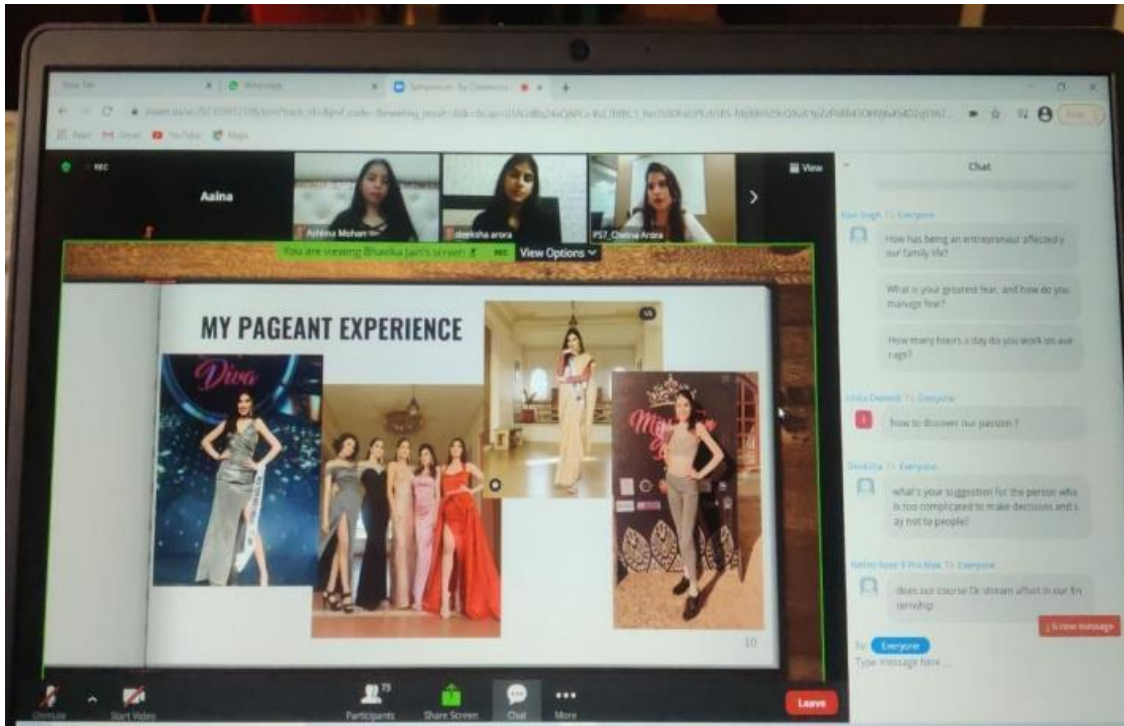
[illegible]

Apps Gmail YouTube Maps

REC

Aaina

Ashima Mohan

deeksha arora

PS7_Chetna Arora

View

You are viewing Bhavika Jain's screen REC View Options

MY PAGEANT EXPERIENCE

Diva

10

Chat

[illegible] to Everyone

How has being an entrepreneur affected your family life?

What is your greatest fear, and how do you manage fear?

How many hours a day do you work on average?

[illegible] to Everyone

how to discover our passion?

Deeksha to Everyone

what's your suggestion for the person who is too complicated to make decisions and say not to people?

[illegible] to Everyone

does our course Or stream affect in our Entrepreneurship

5 new message

To: Everyone

Type message here ...

Unmute

Start Video

73

Participants

Share Screen

Chat

More

Leave